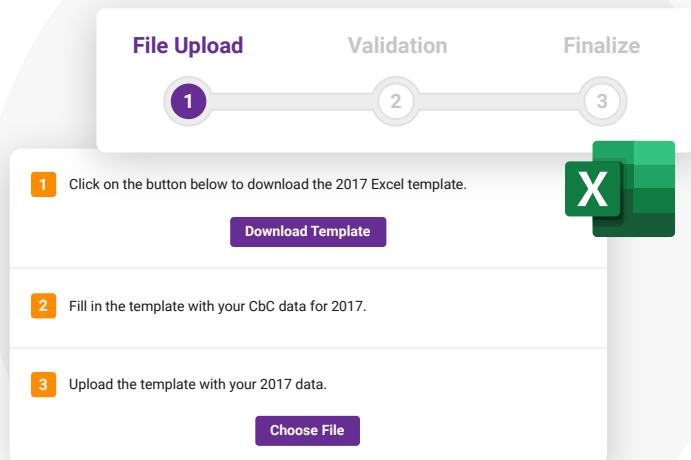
File Upload
Validation
Finalize
1
2
3

1 Click on the button below to download the 2017 Excel template.

Download Template

X

2 Fill in the template with your CbC data for 2017.

3 Upload the template with your 2017 data.

Choose File